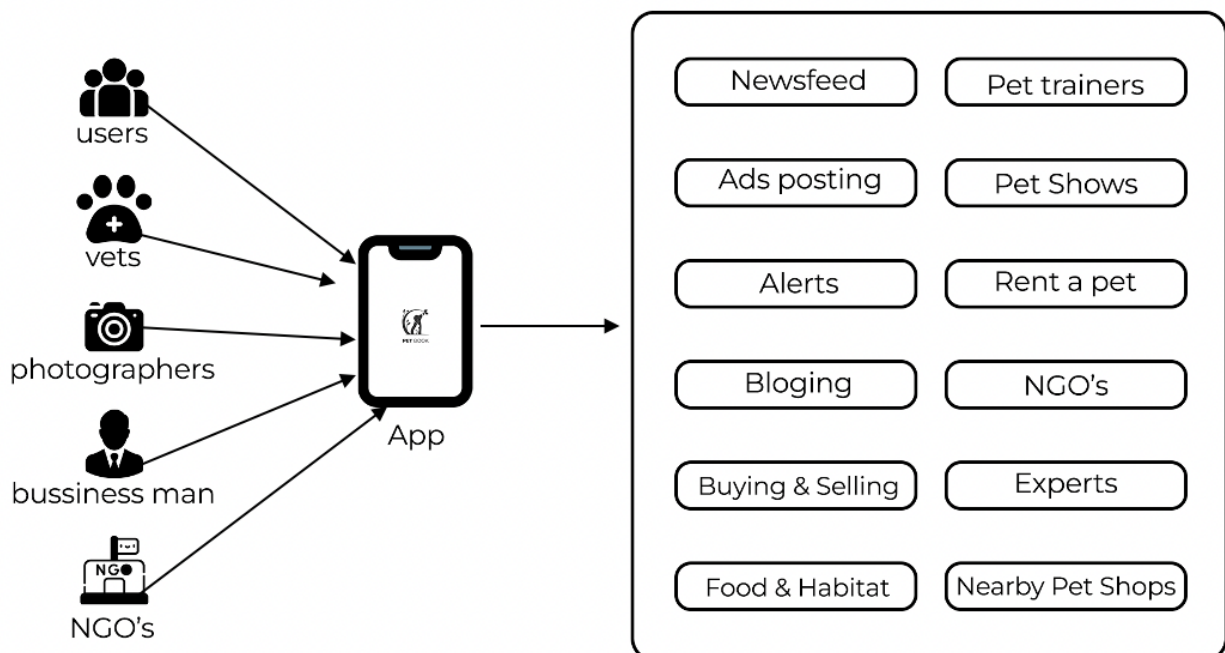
users

vets

photographers

bussiness man

NGO

NGO's

PET BOOK

App

Newsfeed

Pet trainers

Ads posting

Pet Shows

Alerts

Rent a pet

Bloging

NGO's

Buying & Selling

Experts

Food & Habitat

Nearby Pet Shops